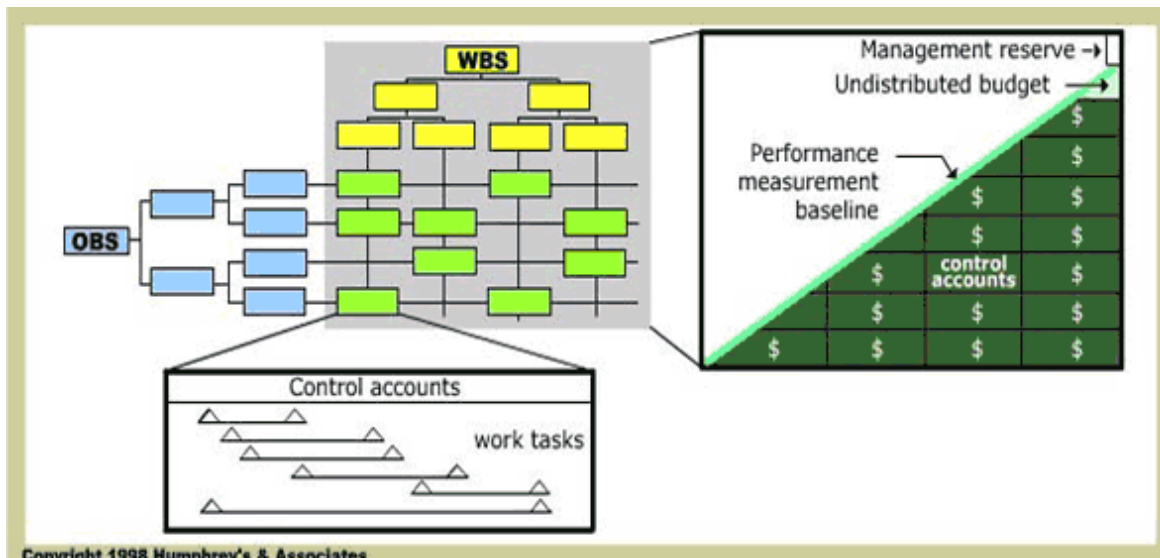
WBS

OBS

Management reserve

Undistributed budget

Performance measurement baseline

$

$

$

$

$

$

control accounts

$

$

$

$

$

$

$

$

$

Control accounts

work tasks

Copyright 1998 Humphrey's & Associates